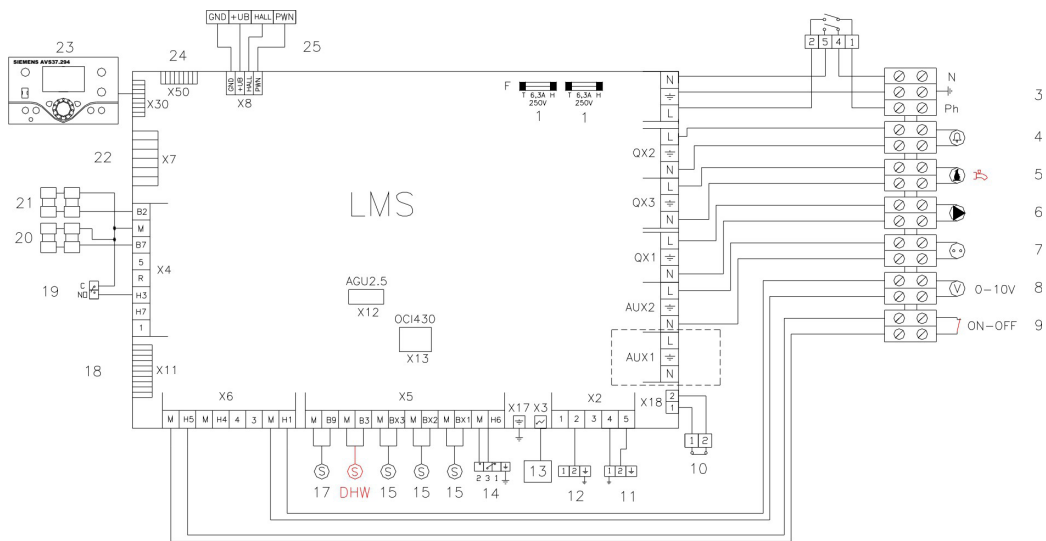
GND +UB HALL PWN

23 24 25

SIEMENS AVS37.294

X50 GND +UB HALL PWN X8

X30

F T 6,3A H 250V 1 T 6,3A H 250V 1

2 5 4 1

N Ph 3

4

5

6

7

0-10V 8

ON-OFF 9

22 X7

LMS

21 B2 M

20 B7 5 R

X4

19 C NO H3 H7 1

AGU2.5 X12

OCI430 X13

N L QX2 L N QX3 L N QX1 L N AUX2 L N AUX1 L N

18 X11

X6 M H5 M H4 4 3 M H1

X5 M B9 M B3 M BX3 M BX2 M BX1 M H6

X17 X3

X2 1 2 3 4 5

X18 2 1

2 3 1

13

1 2

1 2

1 2

17 DHW 15 15 15 14 12 11 10